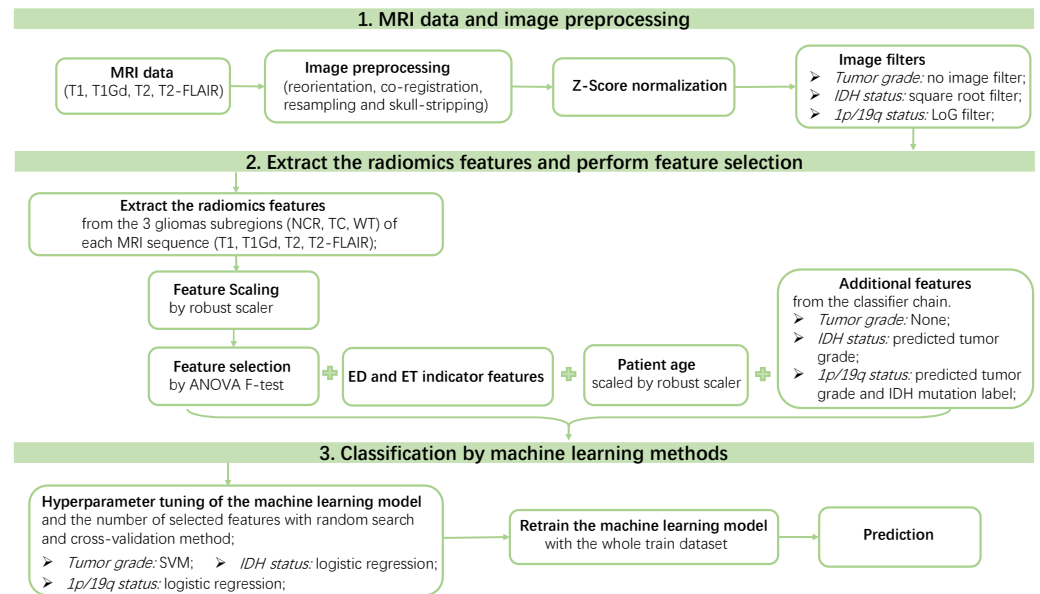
1. MRI data and image preprocessing

MRI data
(T1, T1Gd, T2, T2-FLAIR)

Image preprocessing
(reorientation, co-registration, resampling and skull-stripping)

Z-Score normalization

Image filters
➢ *Tumor grade:* no image filter;
➢ *IDH status:* square root filter;
➢ *1p/19q status:* LoG filter;

2. Extract the radiomics features and perform feature selection

Extract the radiomics features
from the 3 gliomas subregions (NCR, TC, WT) of each MRI sequence (T1, T1Gd, T2, T2-FLAIR);

Feature Scaling
by robust scaler

Additional features
from the classifier chain.
➢ *Tumor grade:* None;
➢ *IDH status:* predicted tumor grade;
➢ *1p/19q status:* predicted tumor grade and IDH mutation label;

Feature selection
by ANOVA F-test

ED and ET indicator features

Patient age
scaled by robust scaler

3. Classification by machine learning methods

Hyperparameter tuning of the machine learning model
and the number of selected features with random search and cross-validation method;
➢ *Tumor grade:* SVM; ➢ *IDH status:* logistic regression;
➢ *1p/19q status:* logistic regression;

Retrain the machine learning model
with the whole train dataset

Prediction